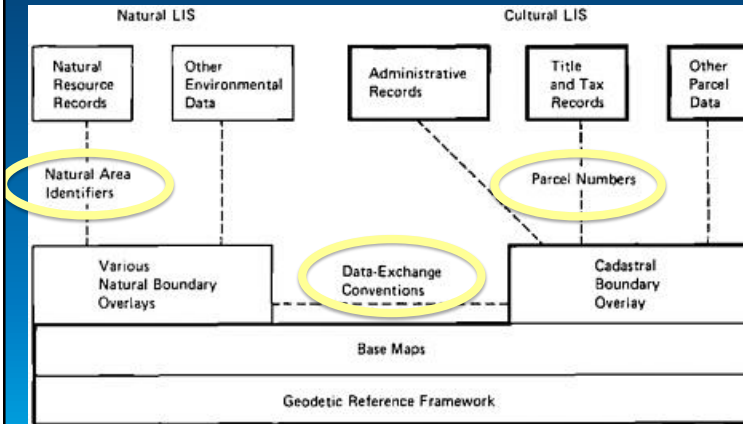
Natural LIS

Cultural LIS

Natural Resource Records

Other Environmental Data

Administrative Records

Title and Tax Records

Other Parcel Data

Natural Area Identifiers

Parcel Numbers

Various Natural Boundary Overlays

Data-Exchange Conventions

Cadastral Boundary Overlay

Base Maps

Geodetic Reference Framework